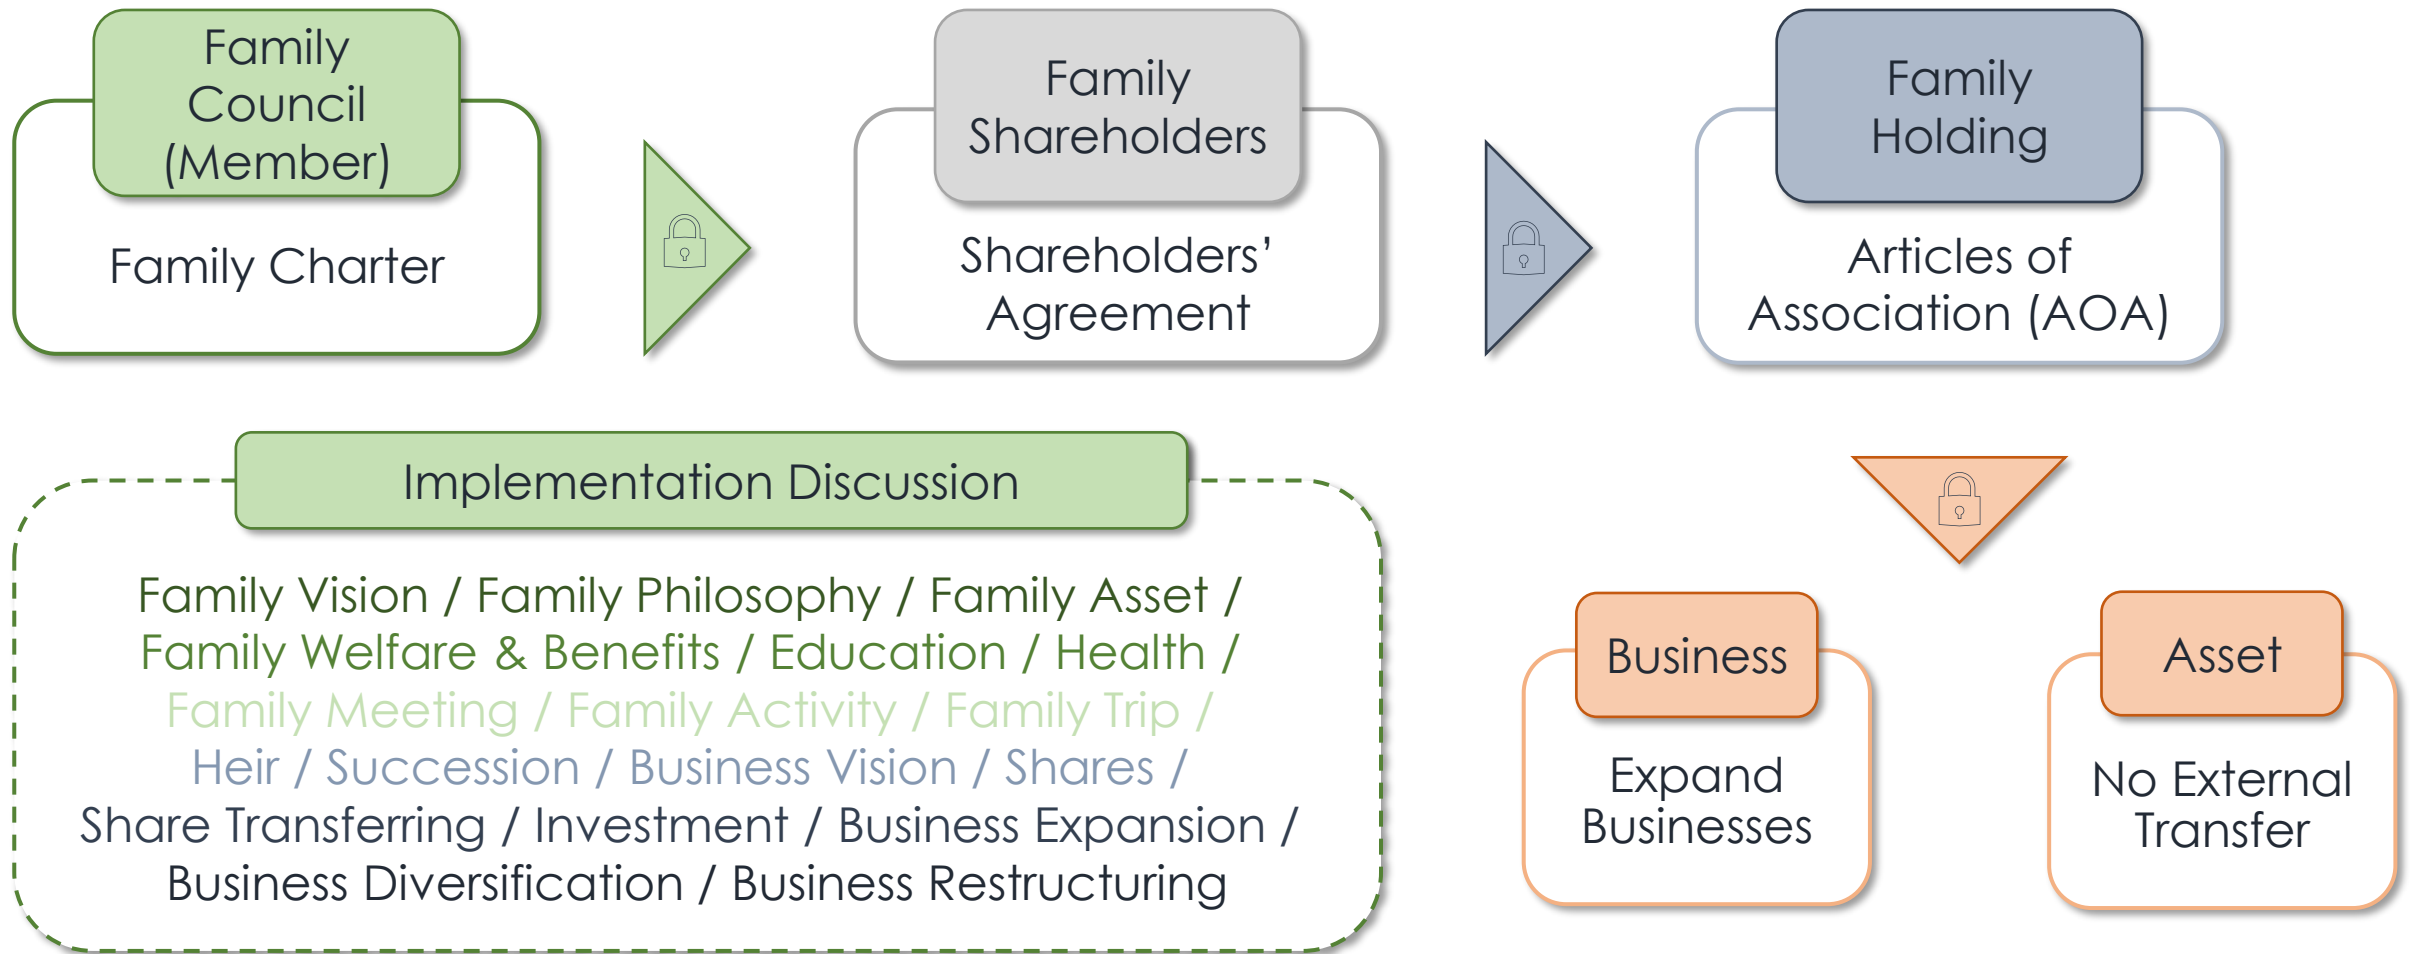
Family Council (Member)

Family Charter

Family Shareholders

Shareholders' Agreement

Family Holding

Articles of Association (AOA)

Implementation Discussion

Family Vision / Family Philosophy / Family Asset / Family Welfare & Benefits / Education / Health / Family Meeting / Family Activity / Family Trip / Heir / Succession / Business Vision / Shares / Share Transferring / Investment / Business Expansion / Business Diversification / Business Restructuring

Business

Expand Businesses

Asset

No External Transfer